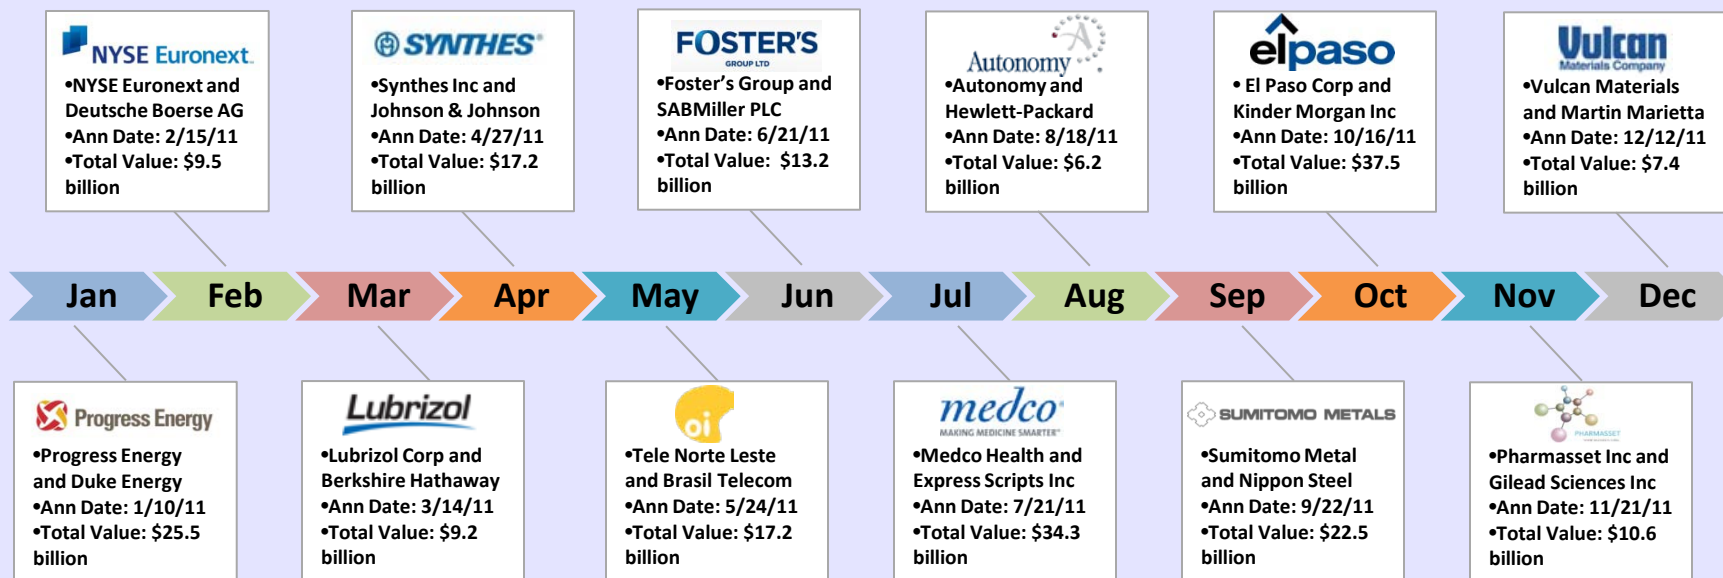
NYSE Euronext
•NYSE Euronext and Deutsche Boerse AG
•Ann Date: 2/15/11
•Total Value: $9.5 billion

SYNTHES
•Synthes Inc and Johnson & Johnson
•Ann Date: 4/27/11
•Total Value: $17.2 billion

FOSTER'S
GROUP LTD
•Foster's Group and SABMiller PLC
•Ann Date: 6/21/11
•Total Value: $13.2 billion

Autonomy
•Autonomy and Hewlett-Packard
•Ann Date: 8/18/11
•Total Value: $6.2 billion

elpaso
• El Paso Corp and Kinder Morgan Inc
•Ann Date: 10/16/11
•Total Value: $37.5 billion

Vulcan
Materials Company
•Vulcan Materials and Martin Marietta
•Ann Date: 12/12/11
•Total Value: $7.4 billion

Jan Feb Mar Apr May Jun Jul Aug Sep Oct Nov Dec

Progress Energy
•Progress Energy and Duke Energy
•Ann Date: 1/10/11
•Total Value: $25.5 billion

Lubrizol
•Lubrizol Corp and Berkshire Hathaway
•Ann Date: 3/14/11
•Total Value: $9.2 billion

oi
•Tele Norte Leste and Brasil Telecom
•Ann Date: 5/24/11
•Total Value: $17.2 billion

medco
MAKING MEDICINE SMARTER
•Medco Health and Express Scripts Inc
•Ann Date: 7/21/11
•Total Value: $34.3 billion

SUMITOMO METALS
•Sumitomo Metal and Nippon Steel
•Ann Date: 9/22/11
•Total Value: $22.5 billion

PHARMASSET
•Pharmasset Inc and Gilead Sciences Inc
•Ann Date: 11/21/11
•Total Value: $10.6 billion